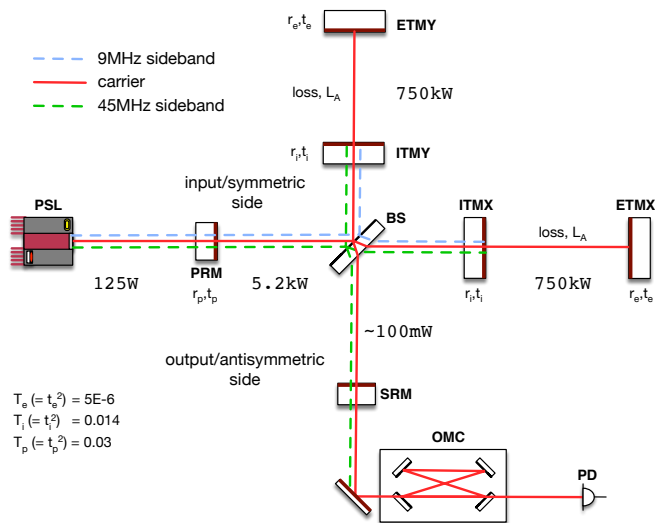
$r_e,t_e$ ETMY

9MHz sideband
carrier
45MHz sideband

loss, $L_A$

750kW

$r_i,t_i$ ITMY

input/symmetric side

PSL

BS

ITMX

ETMX

loss, $L_A$

125W

PRM
$r_p,t_p$

5.2kW

$r_i,t_i$

750kW

$r_e,t_e$

~100mW

output/antisymmetric side

$T_e$ (= $t_e^2$) = 5E-6
$T_i$ (= $t_i^2$) = 0.014
$T_p$ (= $t_p^2$) = 0.03

SRM

OMC

PD